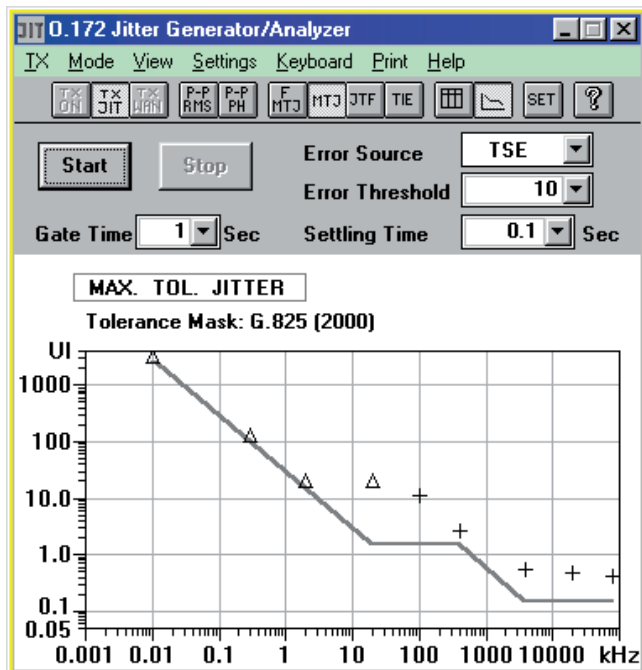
JIT O.172 Jitter Generator/Analyzer

TX Mode View Settings Keyboard Print Help

TX ON TX JIT TX WAN P-P RMS P-P PH F MTJ MTJ JTF TIE SET ?

Start Stop Error Source TSE

Error Threshold 10

Gate Time 1 Sec Settling Time 0.1 Sec

MAX. TOL. JITTER

Tolerance Mask: G.825 (2000)

UI
1000
100
10.0
1.0
0.1
0.05

0.001 0.01 0.1 1 10 100 1000 10000 kHz